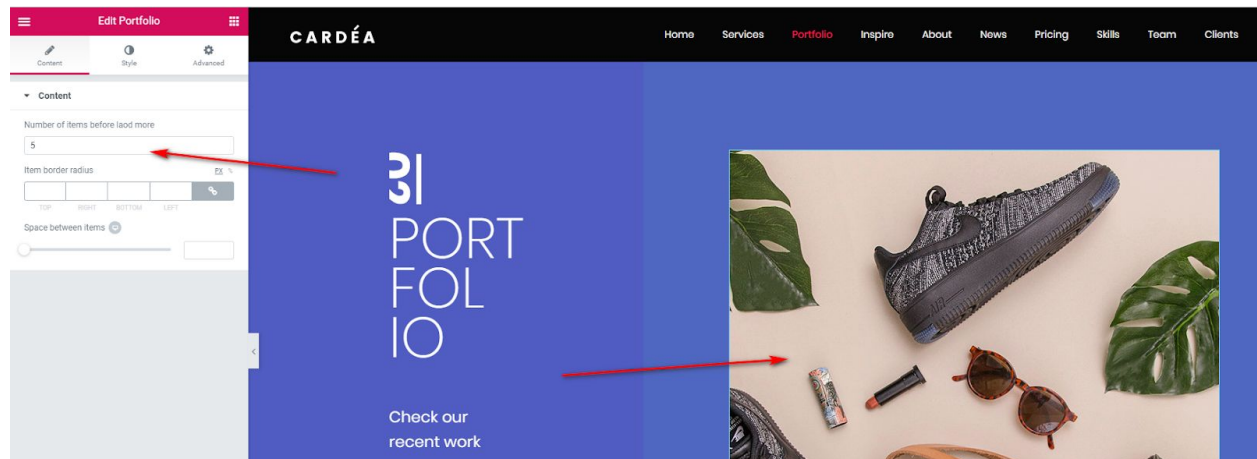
Edit Portfolio

Content
Style
Advanced

Content

Number of items before laod more
5

Item border radius
PX

TOP
RIGHT
BOTTOM
LEFT

Space between items

CARDÉA

Home
Services
Portfolio
Inspire
About
News
Pricing
Skills
Team
Clients

03

PORT
FOL
IO

Check our recent work